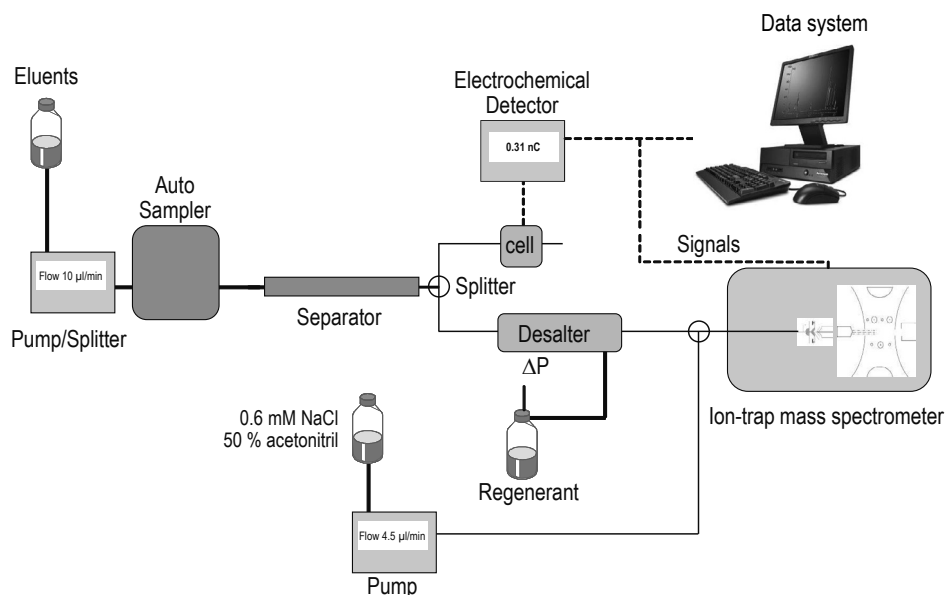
Data system

Eluents

Electrochemical Detector

0.31 nC

Auto Sampler

cell

Signals

Flow 10 µl/min

Splitter

Separator

Pump/Splitter

Desalter

$\Delta P$

0.6 mM NaCl
50 % acetonitril

Ion-trap mass spectrometer

Regenerant

Flow 4.5 µl/min

Pump